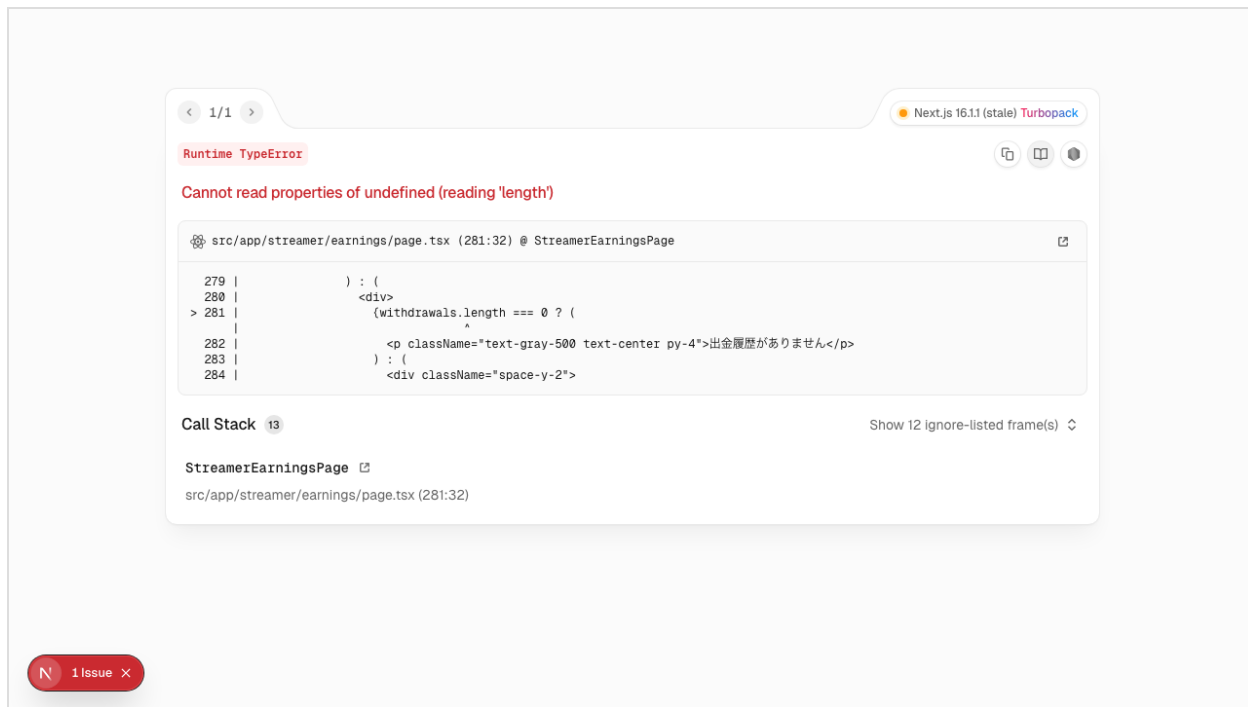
1/1

Next.js 16.1.1 (stale) Turbopack

Runtime TypeError

Cannot read properties of undefined (reading 'length')

src/app/streamer/earnings/page.tsx (281:32) @ StreamerEarningsPage

```
  279 |               ) : (
  280 |                 <div>
> 281 |                   {withdrawals.length === 0 ? (
      |                                ^
  282 |                     <p className="text-gray-500 text-center py-4">出金履歴がありません</p>
  283 |                   ) : (
  284 |                     <div className="space-y-2">
```

Call Stack 13

Show 12 ignore-listed frame(s)

StreamerEarningsPage

src/app/streamer/earnings/page.tsx (281:32)

N 1 Issue